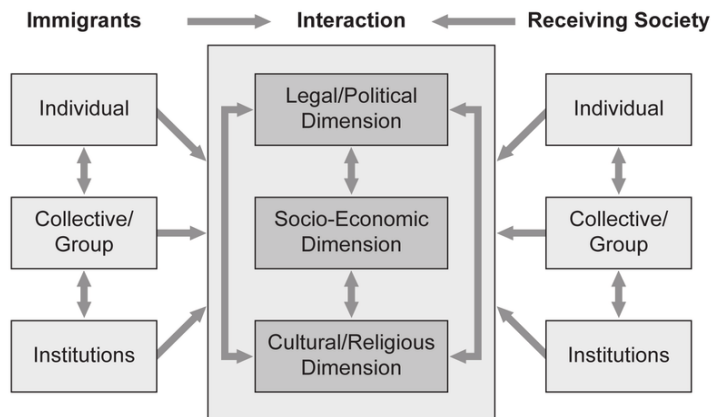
Immigrants

Interaction

Receiving Society

Individual

Collective/ Group

Institutions

Legal/Political Dimension

Socio-Economic Dimension

Cultural/Religious Dimension

Individual

Collective/ Group

Institutions